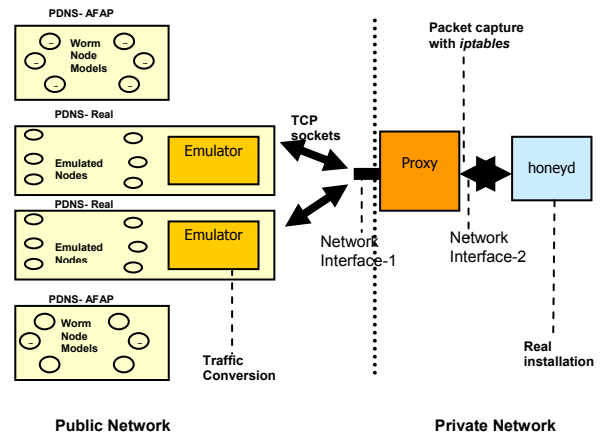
PDNS- AFAP

Worm Node Models

PDNS- Real

Emulated Nodes

Emulator

PDNS- Real

Emulated Nodes

Emulator

PDNS- AFAP

Worm Node Models

TCP sockets

Traffic Conversion

Network Interface-1

Proxy

Packet capture with *iptables*

Network Interface-2

honeyd

Real installation

Public Network

Private Network